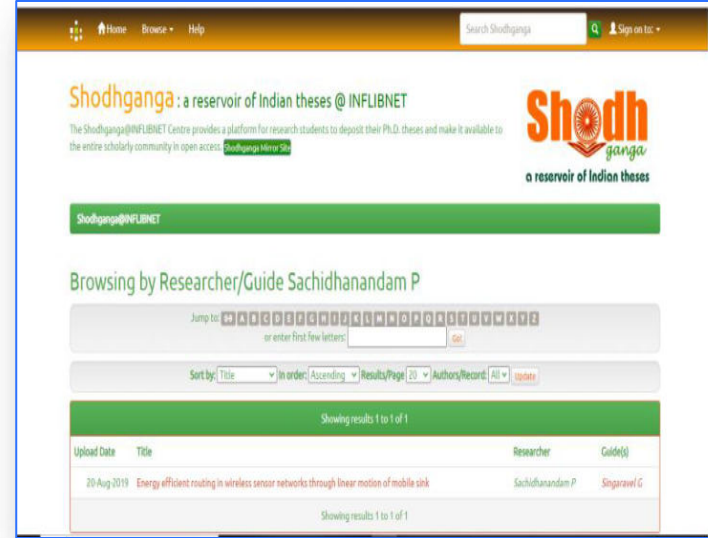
Home Browse Help Search Shodhganga Sign on to:

Shodhganga : a reservoir of Indian theses @ INFLIBNET

The Shodhganga@INFLIBNET Centre provides a platform for research students to deposit their Ph.D. theses and make it available to the entire scholarly community in open access. Shodhganga Mirror Site

Shodh ganga
a reservoir of Indian theses

Shodhganga@INFLIBNET

Browsing by Researcher/Guide Sachidhanandam P

Jump to: 0-9 A B C D E F G H I J K L M N O P Q R S T U V W X Y Z
or enter first few letters: Go!

Sort by: Title In order: Ascending Results/Page 20 Authors/Record: All Update

Showing results 1 to 1 of 1

| Upload Date | Title | Researcher | Guide(s) |
|---|---|---|---|
| 20-Aug-2019 | Energy efficient routing in wireless sensor networks through linear motion of mobile sink | Sachidhanandam P | Singaravel G |

Showing results 1 to 1 of 1